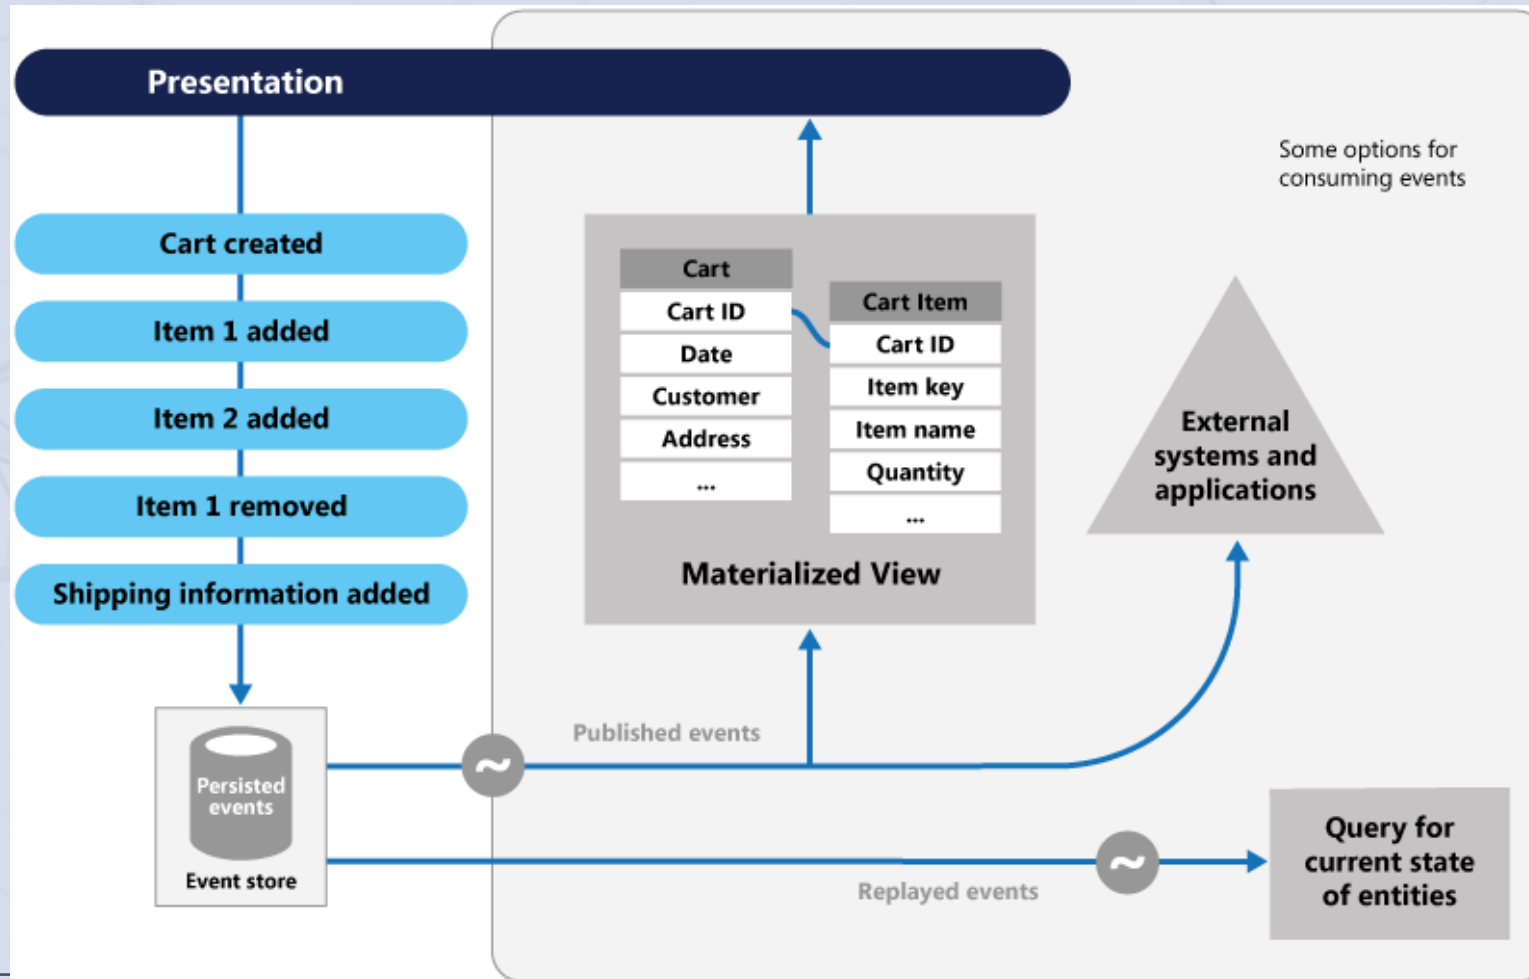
Presentation

Cart created
Item 1 added
Item 2 added
Item 1 removed
Shipping information added

Persisted events
Event store

Some options for consuming events

| Cart |
|---|
| Cart ID |
| Date |
| Customer |
| Address |
| ... |

| Cart Item |
|---|
| Cart ID |
| Item key |
| Item name |
| Quantity |
| ... |

Materialized View

External systems and applications

Published events

Replayed events

Query for current state of entities